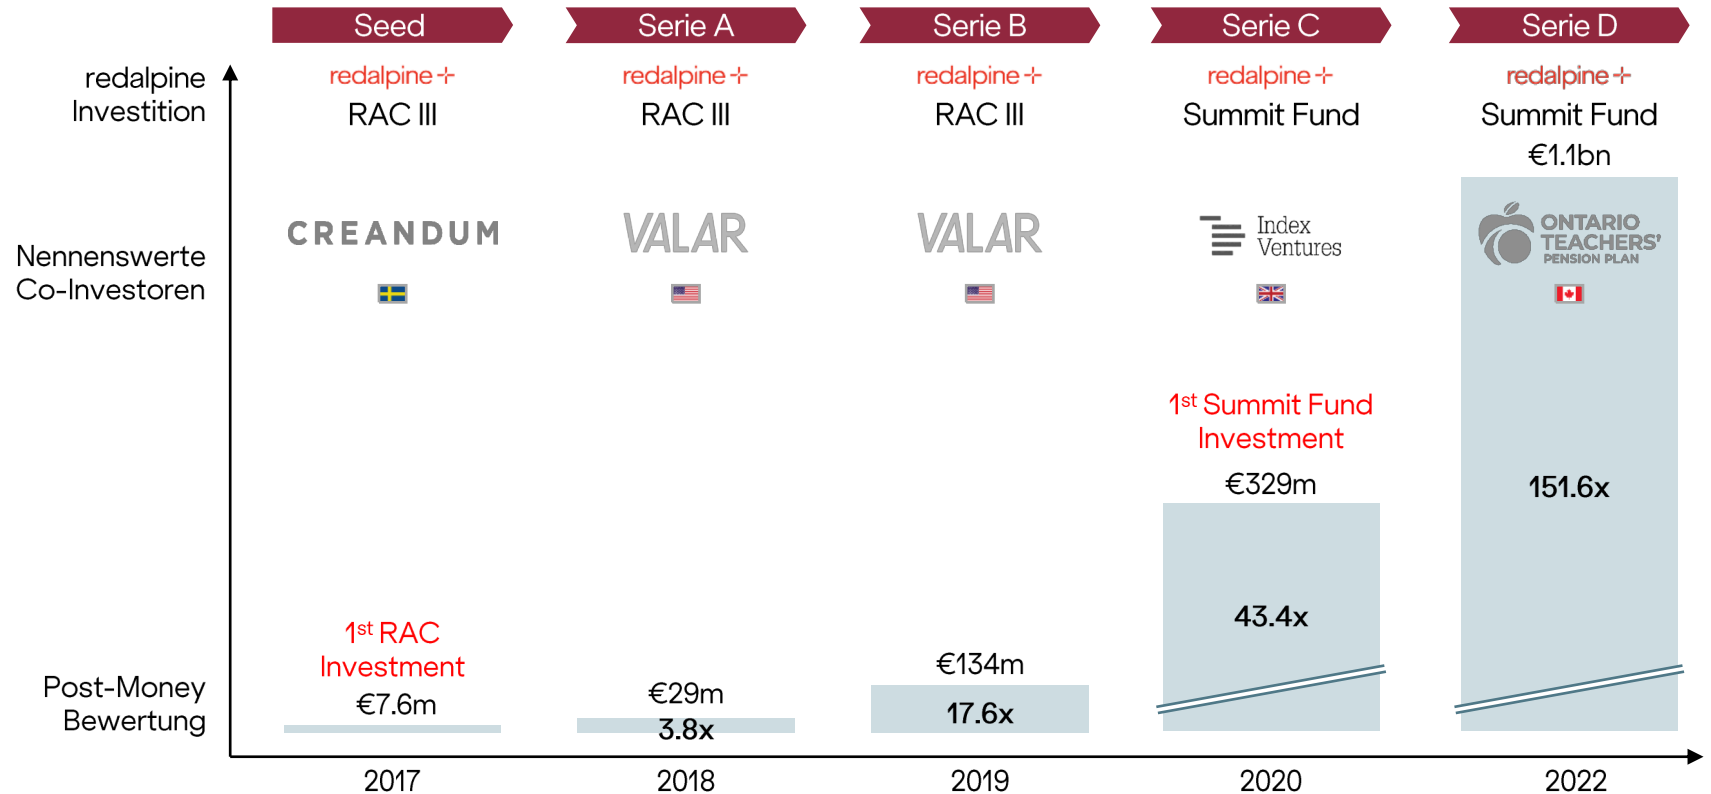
Seed
Serie A
Serie B
Serie C
Serie D

redalpine Investition

redalpine+
RAC III

redalpine+
RAC III

redalpine+
RAC III

redalpine+
Summit Fund

redalpine+
Summit Fund
€1.1bn

Nennenswerte Co-Investoren

CREANDUM

VALAR

VALAR

Index Ventures

ONTARIO TEACHERS' PENSION PLAN

$1^{st}$ Summit Fund Investment
€329m

151.6x

43.4x

$1^{st}$ RAC Investment
€7.6m

€29m
3.8x

€134m
17.6x

Post-Money Bewertung

2017
2018
2019
2020
2022